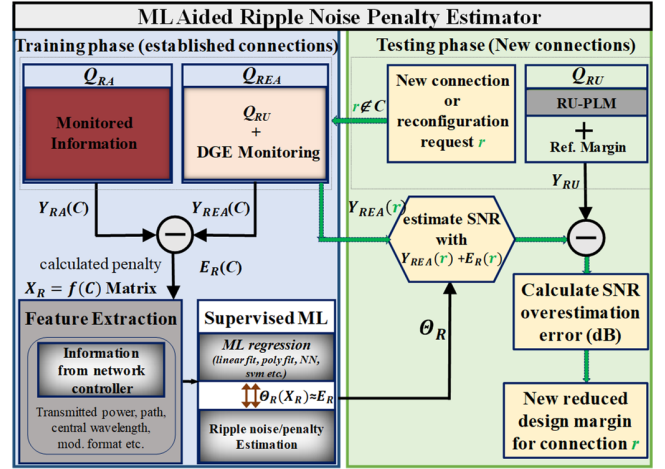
ML Aided Ripple Noise Penalty Estimator

Training phase (established connections)

$Q_{RA}$

Monitored Information

$Q_{REA}$

$Q_{RU}$ + DGE Monitoring

$Y_{RA}(C)$

$Y_{REA}(C)$

calculated penalty

$E_R(C)$

$X_R = f(C)$ Matrix

Feature Extraction

Information from network controller

Transmitted power, path, central wavelength, mod. format etc.

Supervised ML

ML regression (linear fit, poly fit, NN, svm etc.)

$\Theta_R(X_R) \approx E_R$

Ripple noise/penalty Estimation

Testing phase (New connections)

$r \notin C$

New connection or reconfiguration request $r$

$Q_{RU}$

RU-PLM

+

Ref. Margin

$Y_{RU}$

$Y_{REA}(r)$

estimate SNR with $Y_{REA}(r) + E_R(r)$

$\Theta_R$

Calculate SNR overestimation error (dB)

New reduced design margin for connection $r$